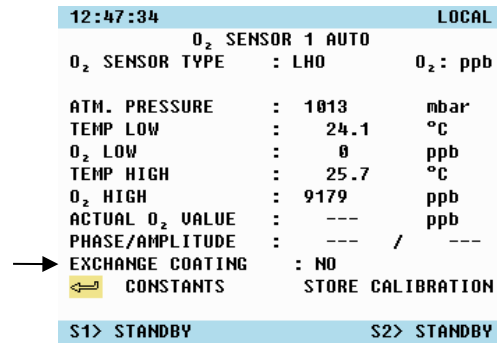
12:47:34 LOCAL

$O_2$ SENSOR 1 AUTO

$O_2$ SENSOR TYPE : LHO $O_2$: ppb

ATM. PRESSURE : 1013 mbar
TEMP LOW : 24.1 °C
$O_2$ LOW : 0 ppb
TEMP HIGH : 25.7 °C
$O_2$ HIGH : 9179 ppb
ACTUAL $O_2$ VALUE : --- ppb
PHASE/AMPLITUDE : --- / ---
EXCHANGE COATING : NO
CONSTANTS STORE CALIBRATION

S1> STANDBY S2> STANDBY